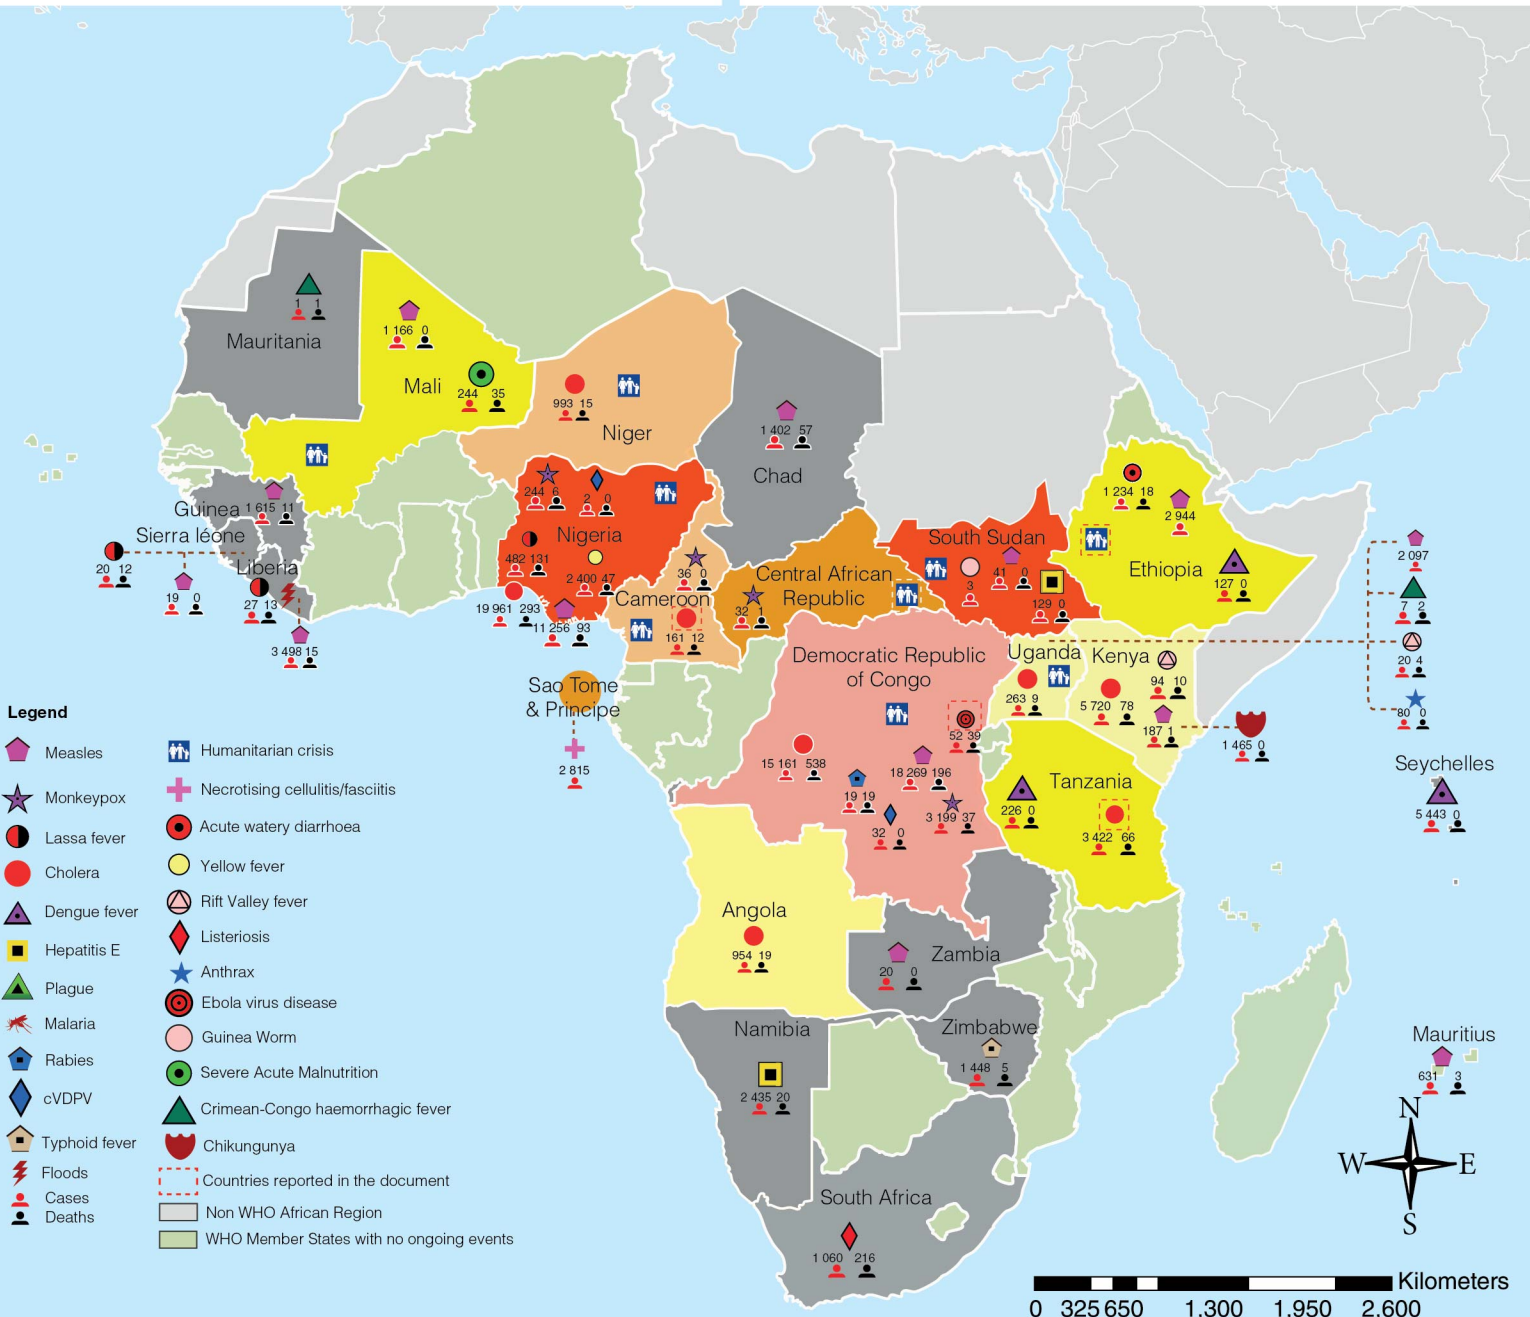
Mauritania
1 1
Mali
1 166 0
244 35
Niger
993 15
Chad
1 402 57
Guinea 1 615 11
Sierra léone
20 12
19 0
Liberia
27 13
3 498 15
Nigeria
244 6
2 0
482 131
2 400 47
19 961 293
11 256 93
Cameroon
36 0
161 12
Central African Republic
32 1
South Sudan
3
41 0
129 0
Ethiopia
1 234 18
2 944
127 0
2 097
7 2
20 4
80 0
Sao Tome & Principe
2 815
Democratic Republic of Congo
15 161 538
18 269 196
52 39
19 19
32 0
3 199 37
Uganda
263 9
Kenya
94 10
5 720 78
187 1
1 465 0
Seychelles
5 443 0
Tanzania
226 0
3 422 66
Angola
954 19
Zambia
20 0
Namibia
2 435 20
Zimbabwe
1 448 5
South Africa
1 060 216
Mauritius
631 3

Legend
Measles
Monkeypox
Lassa fever
Cholera
Dengue fever
Hepatitis E
Plague
Malaria
Rabies
cVDPV
Typhoid fever
Floods
Cases
Deaths
Humanitarian crisis
Necrotising cellulitis/fasciitis
Acute watery diarrhoea
Yellow fever
Rift Valley fever
Listeriosis
Anthrax
Ebola virus disease
Guinea Worm
Severe Acute Malnutrition
Crimean-Congo haemorrhagic fever
Chikungunya
Countries reported in the document
Non WHO African Region
WHO Member States with no ongoing events

N
W E
S
Kilometers
0 325 650 1.300 1.950 2.600